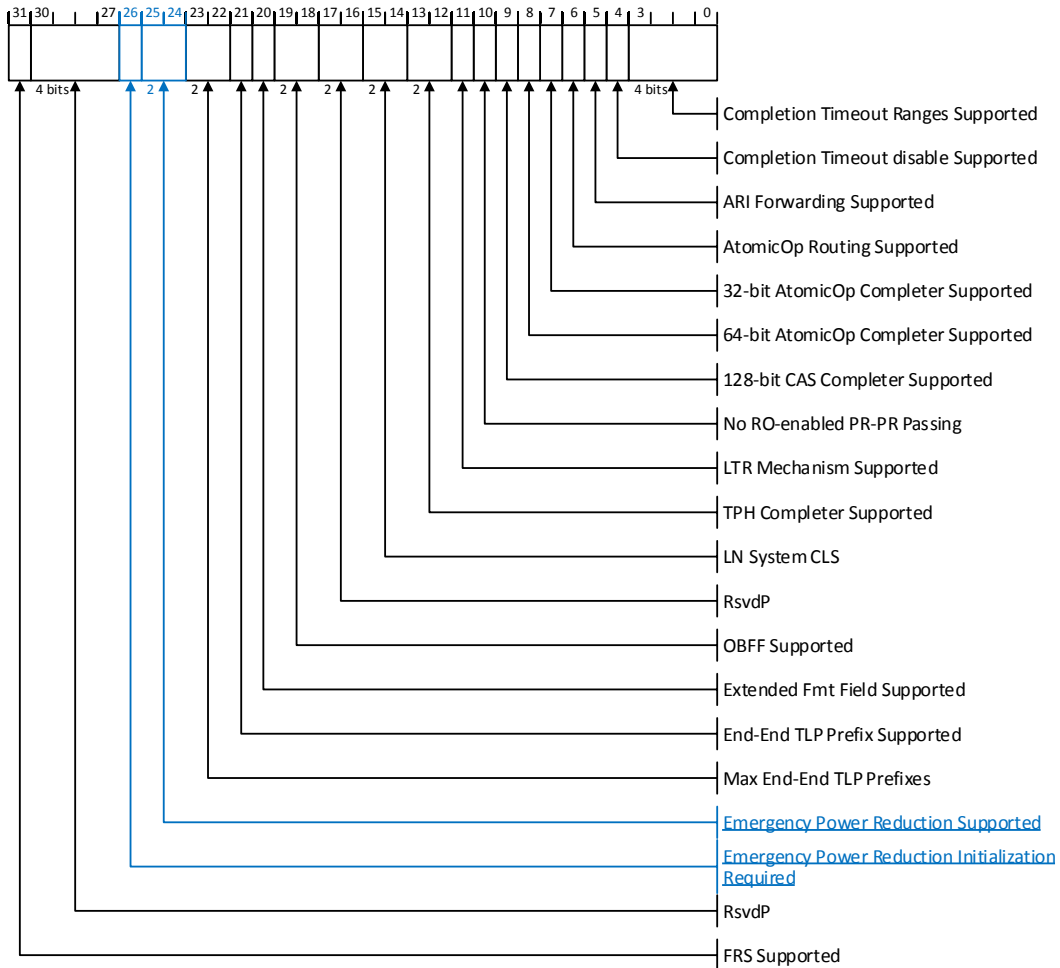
31 30 27 26 25 24 23 22 21 20 19 18 17 16 15 14 13 12 11 10 9 8 7 6 5 4 3 0

4 bits 2 2 2 2 2 4 bits

Completion Timeout Ranges Supported

Completion Timeout disable Supported

ARI Forwarding Supported

AtomicOp Routing Supported

32-bit AtomicOp Completer Supported

64-bit AtomicOp Completer Supported

128-bit CAS Completer Supported

No RO-enabled PR-PR Passing

LTR Mechanism Supported

TPH Completer Supported

LN System CLS

RsvdP

OBFF Supported

Extended Fmt Field Supported

End-End TLP Prefix Supported

Max End-End TLP Prefixes

Emergency Power Reduction Supported

Emergency Power Reduction Initialization Required

RsvdP

FRS Supported